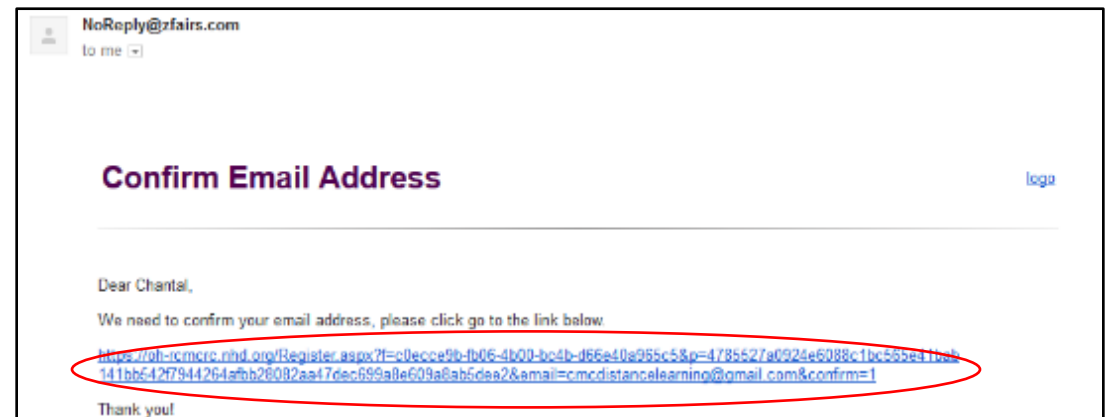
NoReply@zfairs.com
to me

Confirm Email Address

logo

Dear Chantal,

We need to confirm your email address, please click go to the link below

https://oh-rcmcrc.nhd.org/Register.aspx?f=c0ecce9b-fb06-4b00-bc4b-d66e40a955c5&p=4785527a0924e6088c1bc565e41bab141bb542f7944264afbb26092aa47dec699a8e609a8ab5dea2&email=cmcdistancelearning@gmail.com&confirm=1

Thank you!